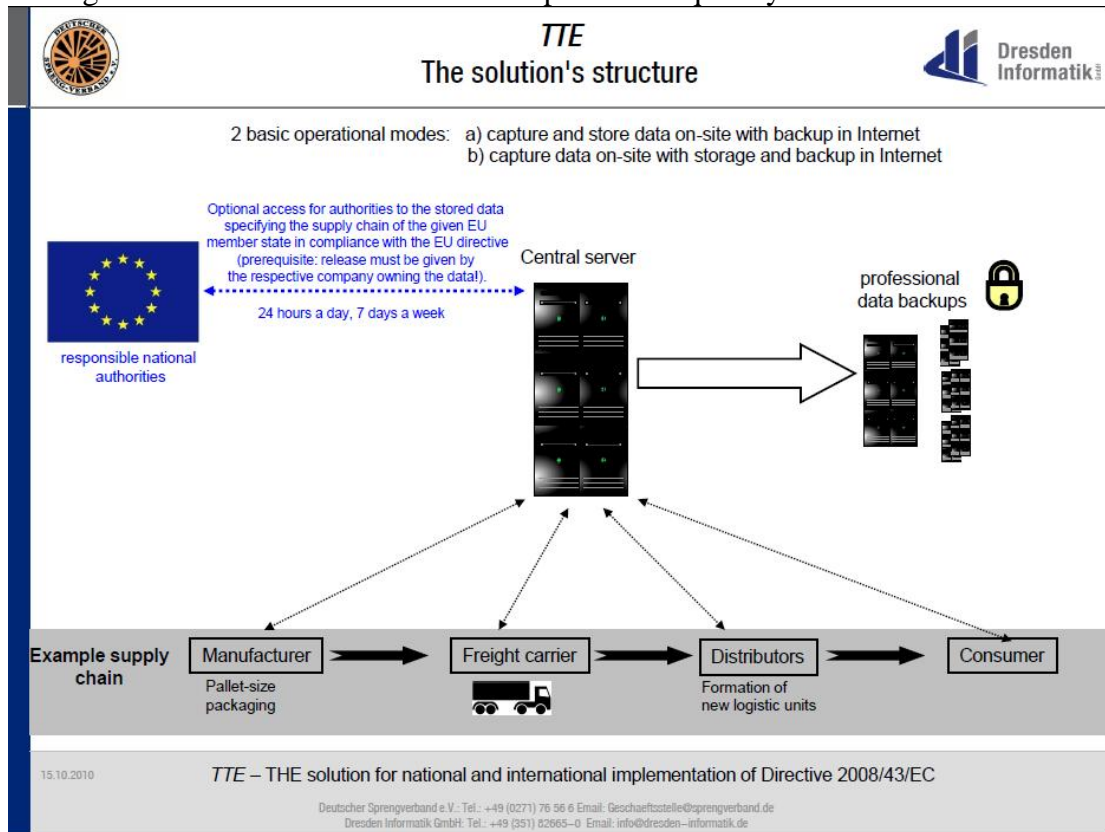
DEUTSCHER SPRENG-VERBAND e.V.

TTE
The solution's structure

Dresden Informatik GmbH

2 basic operational modes: a) capture and store data on-site with backup in Internet
b) capture data on-site with storage and backup in Internet

Optional access for authorities to the stored data specifying the supply chain of the given EU member state in compliance with the EU directive (prerequisite: release must be given by the respective company owning the data!).

24 hours a day, 7 days a week

responsible national authorities

Central server

professional data backups

Example supply chain

Manufacturer

Pallet-size packaging

Freight carrier

Distributors

Formation of new logistic units

Consumer

15.10.2010

TTE – THE solution for national and international implementation of Directive 2008/43/EC

Deutscher Sprengverband e.V.: Tel.: +49 (0271) 76 56 6 Email: Geschaeftsstelle@sprengverband.de
Dresden Informatik GmbH: Tel.: +49 (351) 82665–0 Email: info@dresden–informatik.de